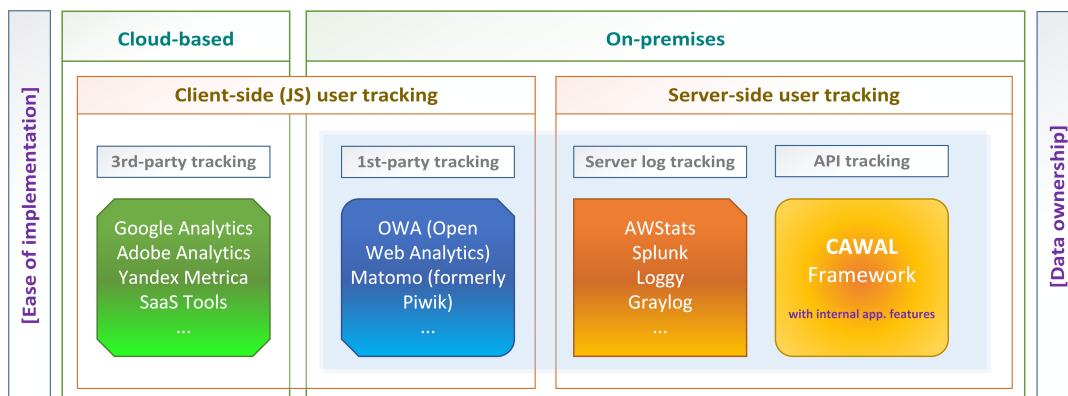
[Ease of implementation]

Cloud-based

On-premises

[Data ownership]

Client-side (JS) user tracking

Server-side user tracking

3rd-party tracking

Google Analytics
Adobe Analytics
Yandex Metrica
SaaS Tools
...

1st-party tracking

OWA (Open Web Analytics)
Matomo (formerly Piwik)
...

Server log tracking

AWStats
Splunk
Loggy
Graylog
...

API tracking

CAWAL
Framework
with internal app. features